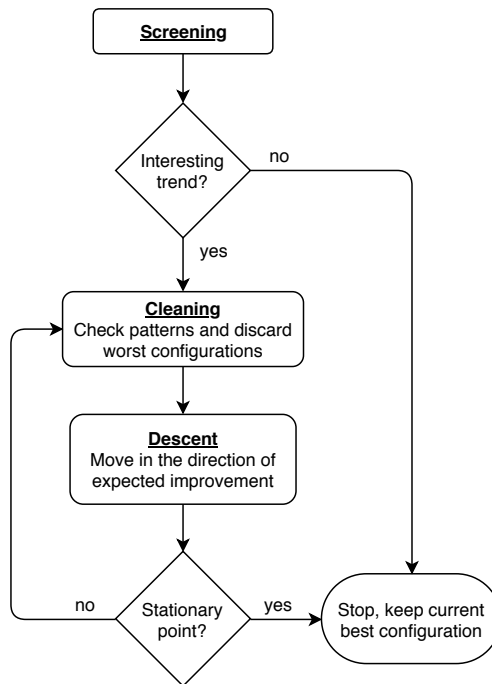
Screening

Interesting trend?

no

yes

Cleaning
Check patterns and discard worst configurations

Descent
Move in the direction of expected improvement

no

Stationary point?

yes

Stop, keep current best configuration